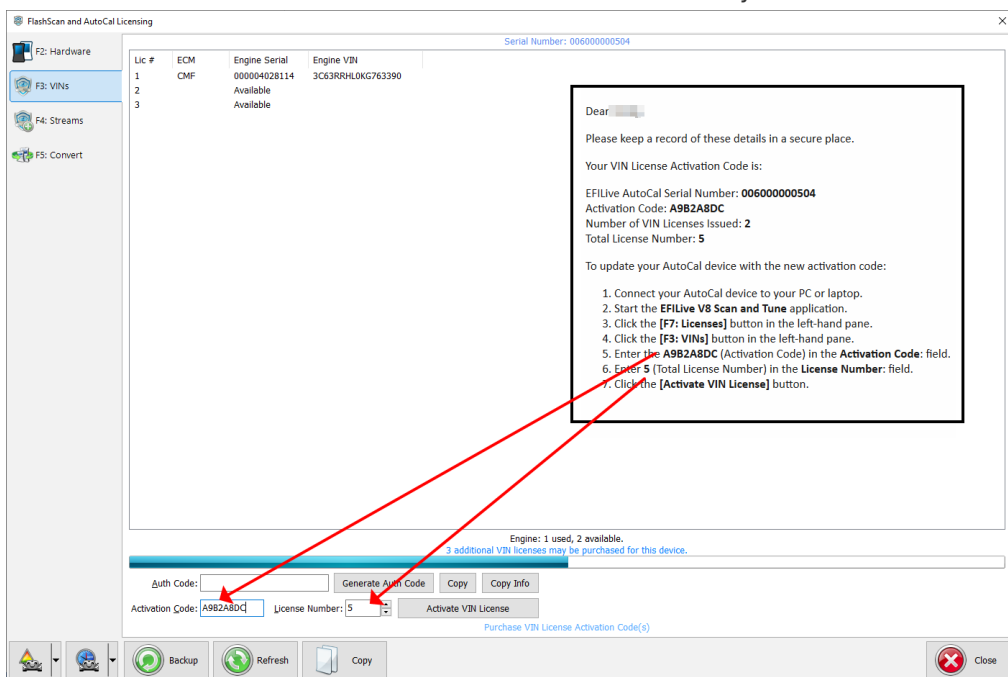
FlashScan and AutoCal Licensing

F2: Hardware
F3: VINs
F4: Streams
F5: Convert

Serial Number: 006000000504

| Lic # | ECM | Engine Serial | Engine VIN |
|---|---|---|---|
| 1 | CMF | 000004028114 | 3C63RRHL0KG763390 |
| 2 | | Available | |
| 3 | | Available | |

Dear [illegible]

Please keep a record of these details in a secure place.

Your VIN License Activation Code is:

EFILive AutoCal Serial Number: 006000000504
Activation Code: A9B2A8DC
Number of VIN Licenses Issued: 2
Total License Number: 5

To update your AutoCal device with the new activation code:

1. Connect your AutoCal device to your PC or laptop.
2. Start the EFILive V8 Scan and Tune application.
3. Click the [F7: Licenses] button in the left-hand pane.
4. Click the [F3: VINs] button in the left-hand pane.
5. Enter the A9B2A8DC (Activation Code) in the Activation Code: field.
6. Enter 5 (Total License Number) in the License Number: field.
7. Click the [Activate VIN License] button.

Engine: 1 used, 2 available.
3 additional VIN licenses may be purchased for this device.

Auth Code:
Generate Auth Code
Copy
Copy Info
Activation Code: A9B2A8DC
License Number: 5
Activate VIN License
Purchase VIN License Activation Code(s)

Backup
Refresh
Copy
Close